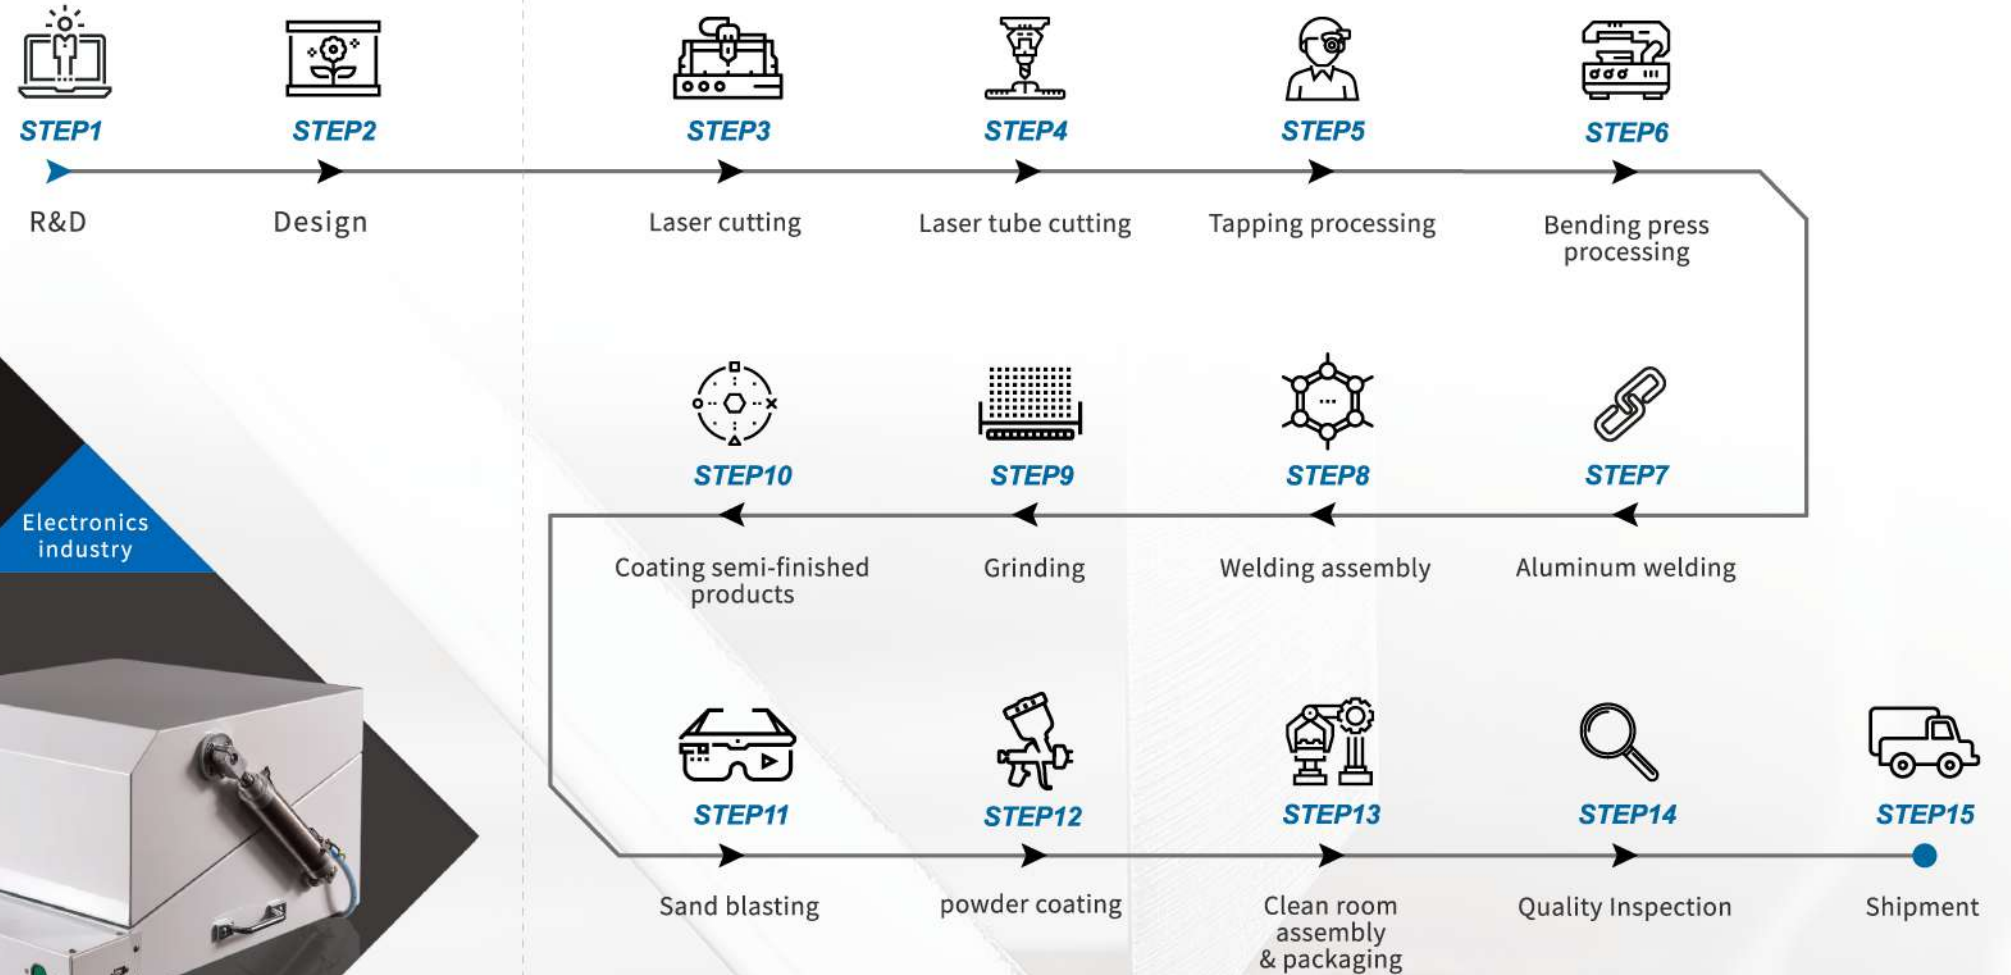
STEP1
R&D

STEP2
Design

STEP3
Laser cutting

STEP4
Laser tube cutting

STEP5
Tapping processing

STEP6
Bending press processing

STEP7
Aluminum welding

STEP8
Welding assembly

STEP9
Grinding

STEP10
Coating semi-finished products

Electronics industry

STEP11
Sand blasting

STEP12
powder coating

STEP13
Clean room assembly & packaging

STEP14
Quality Inspection

STEP15
Shipment